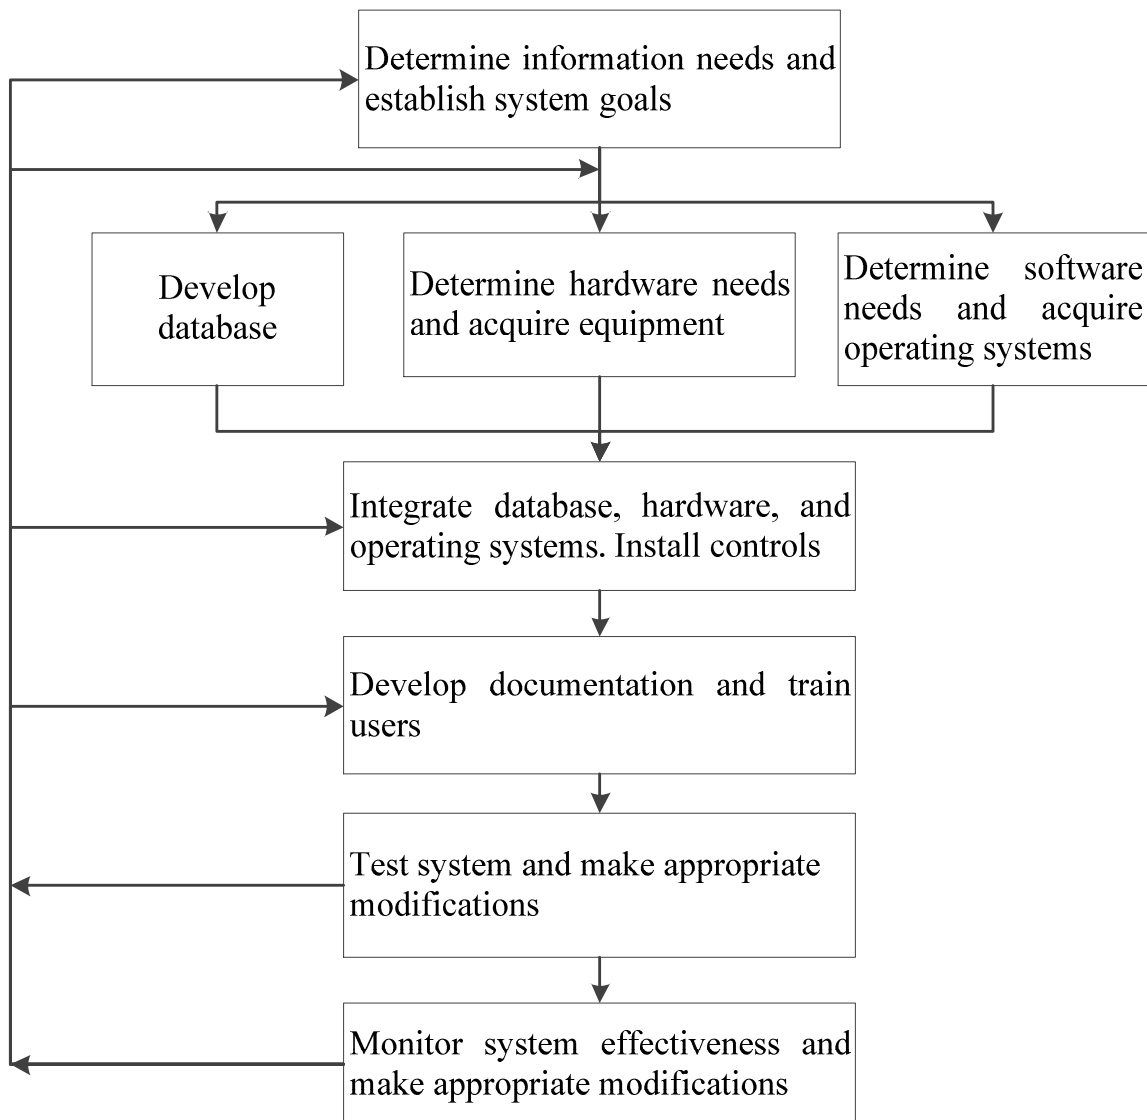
Determine information needs and establish system goals

Develop database

Determine hardware needs and acquire equipment

Determine software needs and acquire operating systems

Integrate database, hardware, and operating systems. Install controls

Develop documentation and train users

Test system and make appropriate modifications

Monitor system effectiveness and make appropriate modifications